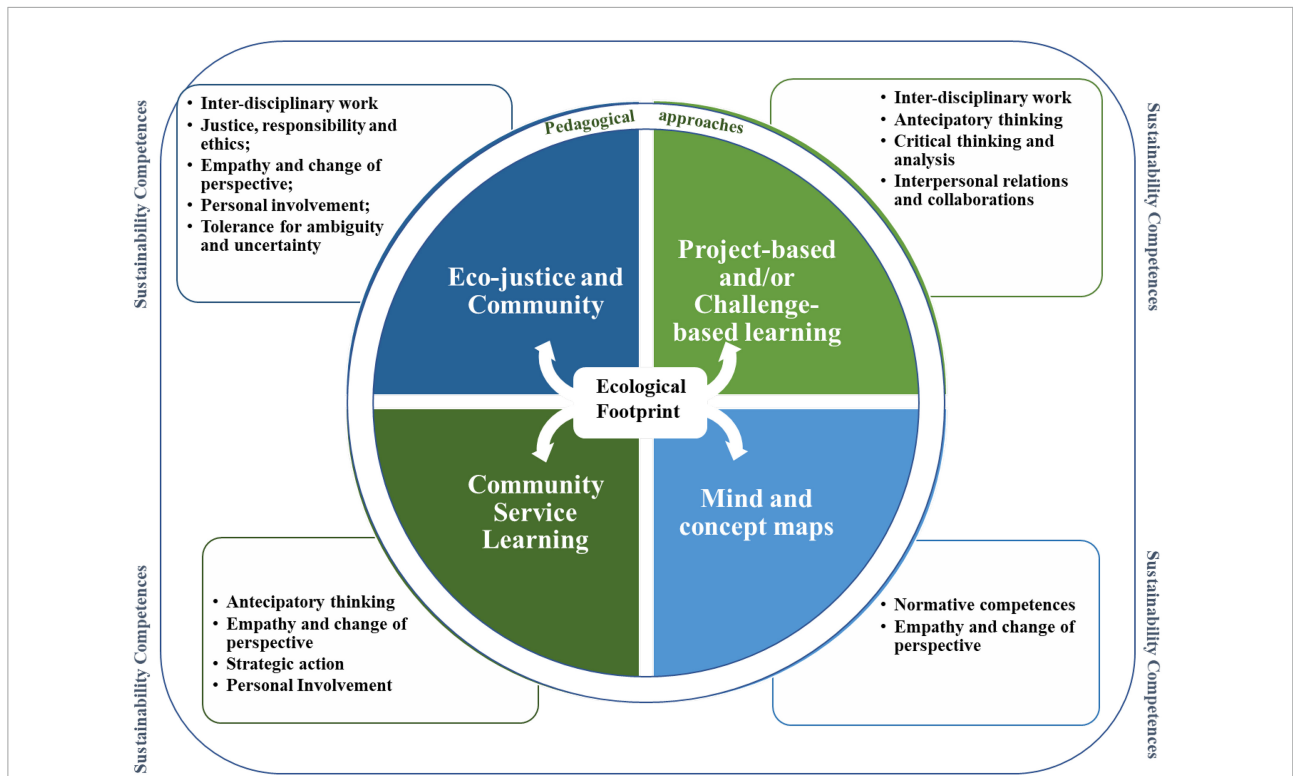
Sustainability Competences

- Inter-disciplinary work
- Justice, responsibility and ethics;
- Empathy and change of perspective;
- Personal involvement;
- Tolerance for ambiguity and uncertainty

Pedagogical approaches

- Inter-disciplinary work
- Antecipatory thinking
- Critical thinking and analysis
- Interpersonal relations and collaborations

Sustainability Competences

Eco-justice and Community

Project-based and/or Challenge-based learning

Ecological Footprint

Community Service Learning

Mind and concept maps

Sustainability Competences

- Antecipatory thinking
- Empathy and change of perspective
- Strategic action
- Personal Involvement

- Normative competences
- Empathy and change of perspective

Sustainability Competences